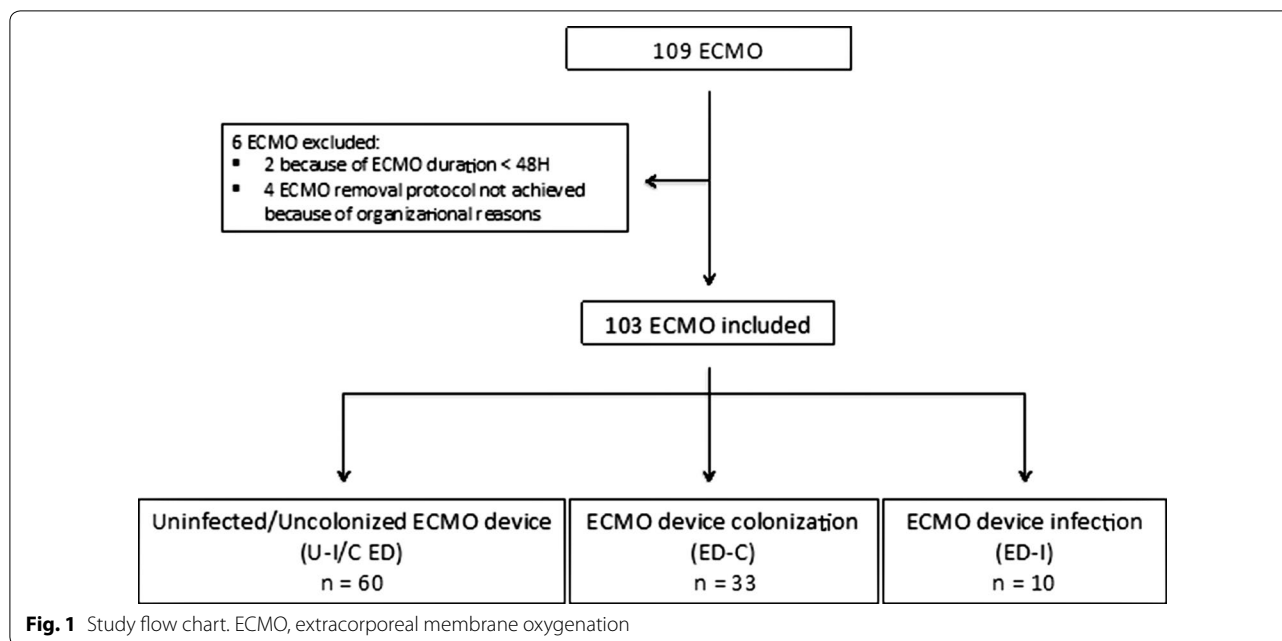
109 ECMO

6 ECMO excluded:
▪ 2 because of ECMO duration < 48H
▪ 4 ECMO removal protocol not achieved because of organizational reasons

103 ECMO included

Uninfected/Uncolonized ECMO device (U-I/C ED) n = 60

ECMO device colonization (ED-C) n = 33

ECMO device infection (ED-I) n = 10

**Fig. 1** Study flow chart. ECMO, extracorporeal membrane oxygenation